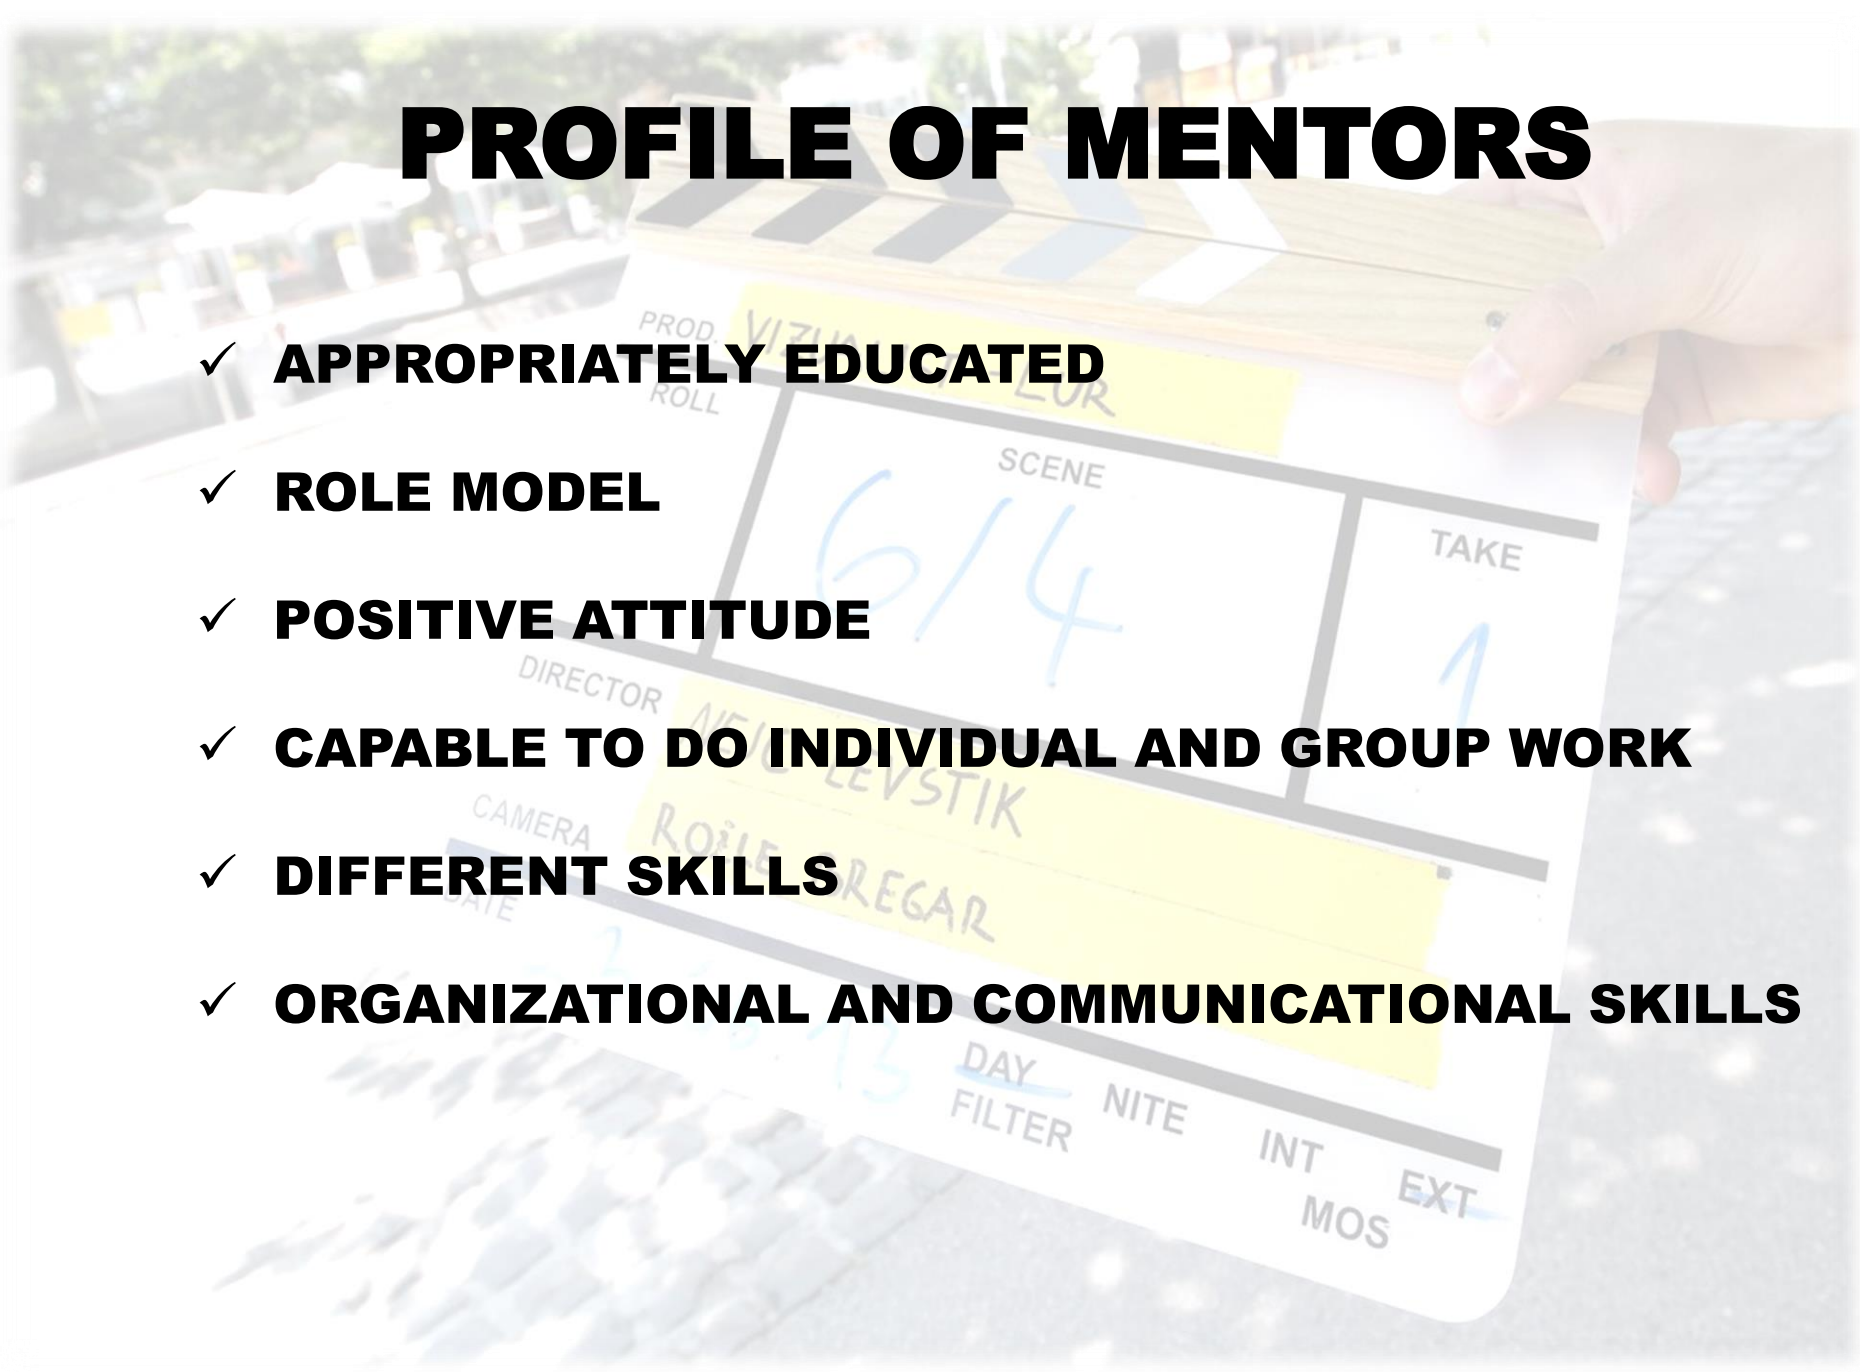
PROFILE OF MENTORS

✓ APPROPRIATELY EDUCATED

✓ ROLE MODEL

✓ POSITIVE ATTITUDE

✓ CAPABLE TO DO INDIVIDUAL AND GROUP WORK

✓ DIFFERENT SKILLS

✓ ORGANIZATIONAL AND COMMUNICATIONAL SKILLS

PROD
ROLL
SCENE
6/4
TAKE
1
DIRECTOR
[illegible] LEVSTIK
CAMERA
ROŽLE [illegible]REGAR
DATE
DAY
NITE
FILTER
INT
EXT
MOS